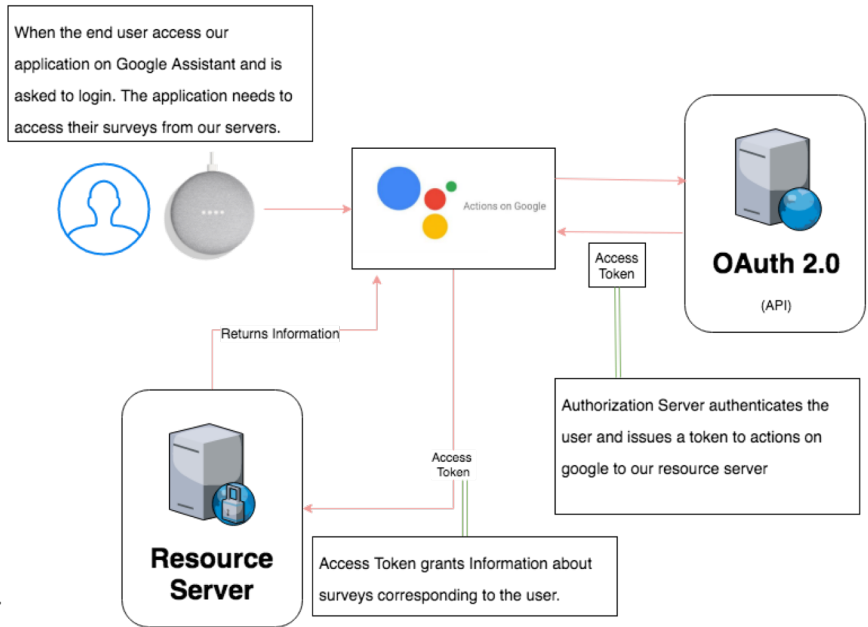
When the end user access our application on Google Assistant and is asked to login. The application needs to access their surveys from our servers.

Actions on Google

Access Token

OAuth 2.0

(API)

Returns Information

Authorization Server authenticates the user and issues a token to actions on google to our resource server

Access Token

Resource Server

Access Token grants Information about surveys corresponding to the user.